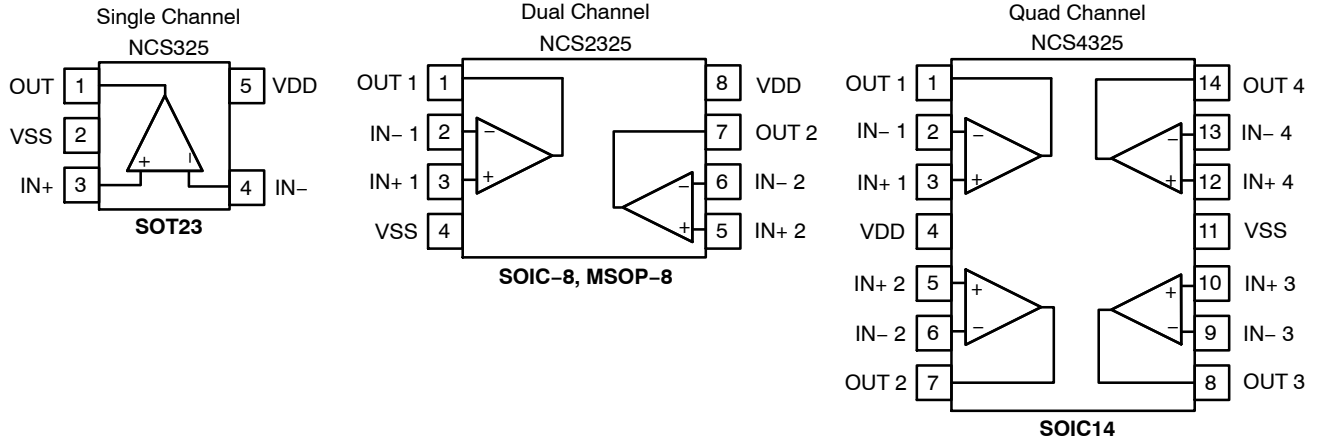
Single Channel
NCS325

OUT 1
VSS 2
IN+ 3
5 VDD
4 IN−
+
−
SOT23

Dual Channel
NCS2325

OUT 1 1
IN− 1 2
IN+ 1 3
VSS 4
8 VDD
7 OUT 2
6 IN− 2
5 IN+ 2
−
+
−
+
SOIC−8, MSOP−8

Quad Channel
NCS4325

OUT 1 1
IN− 1 2
IN+ 1 3
VDD 4
IN+ 2 5
IN− 2 6
OUT 2 7
14 OUT 4
13 IN− 4
12 IN+ 4
11 VSS
10 IN+ 3
9 IN− 3
8 OUT 3
−
+
−
+
+
−
+
−
SOIC14